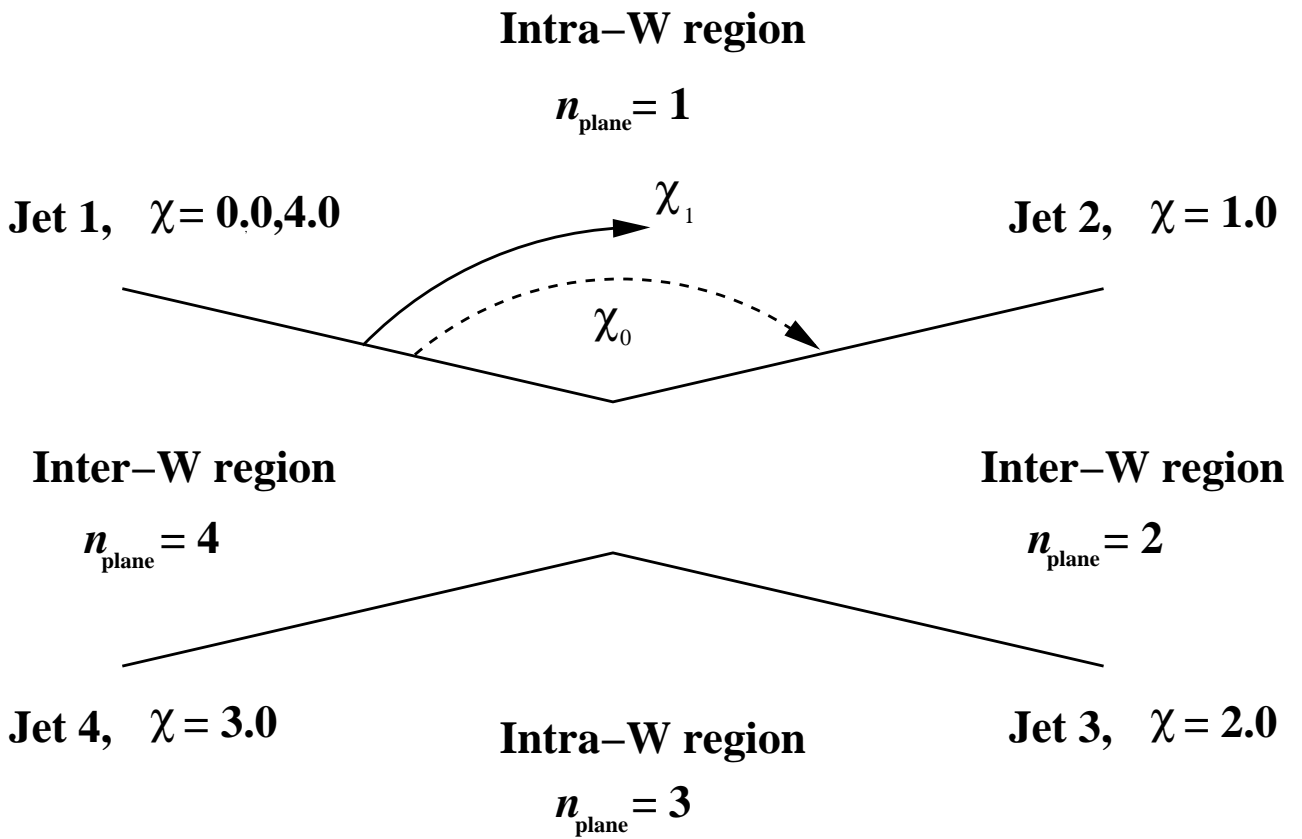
Intra−W region

$n_{\text{plane}} = 1$

Jet 1, $\chi = 0.0, 4.0$

$\chi_1$

Jet 2, $\chi = 1.0$

$\chi_0$

Inter−W region

$n_{\text{plane}} = 4$

Inter−W region

$n_{\text{plane}} = 2$

Jet 4, $\chi = 3.0$

Intra−W region

Jet 3, $\chi = 2.0$

$n_{\text{plane}} = 3$